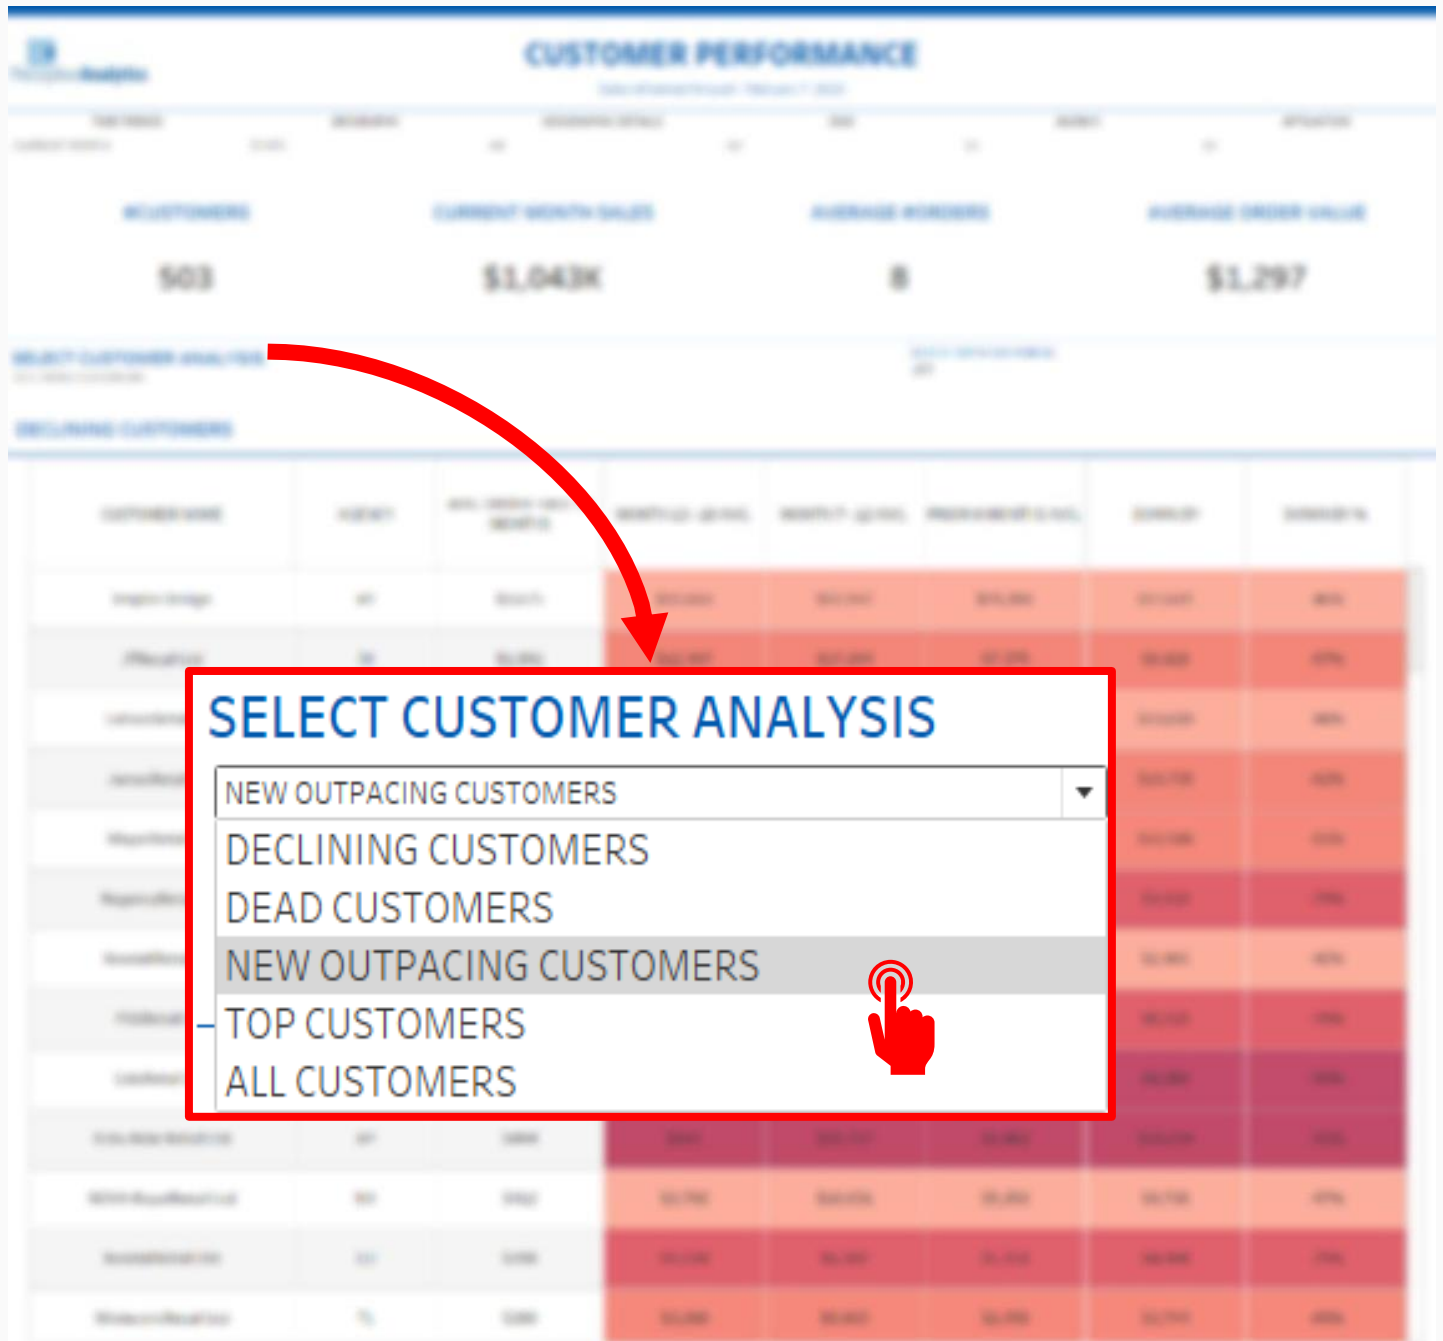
CUSTOMER PERFORMANCE

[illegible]

# CUSTOMERS

503

CURRENT MONTH SALES

$1,043K

AVERAGE # ORDERS

8

AVERAGE ORDER VALUE

$1,297

SELECT CUSTOMER ANALYSIS

DECLINING CUSTOMERS

SELECT CUSTOMER ANALYSIS

NEW OUTPACING CUSTOMERS

DECLINING CUSTOMERS
DEAD CUSTOMERS
NEW OUTPACING CUSTOMERS
TOP CUSTOMERS
ALL CUSTOMERS